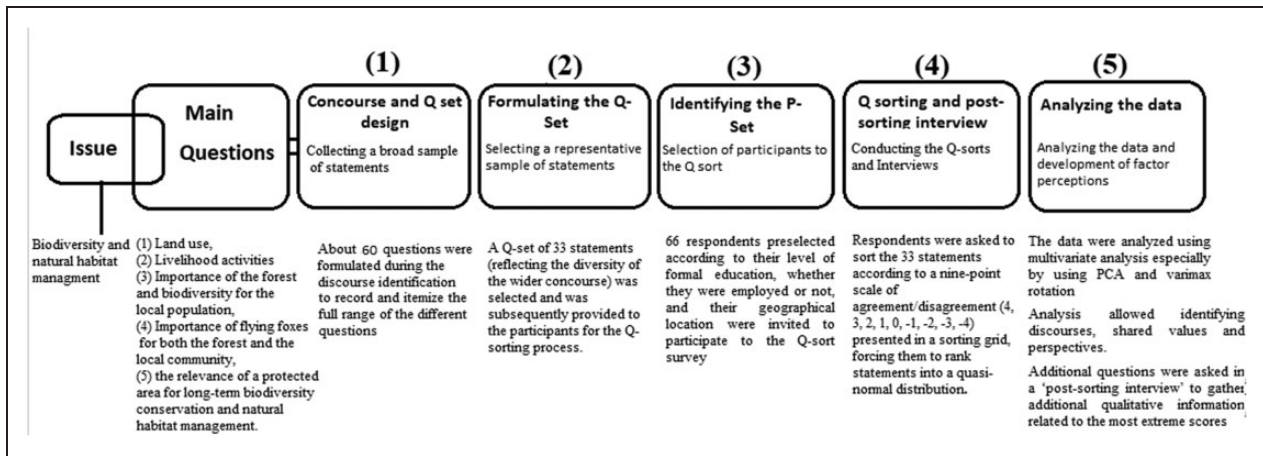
Issue

Main Questions

(1)
Concourse and Q set design
Collecting a broad sample of statements

(2)
Formulating the Q-Set
Selecting a representative sample of statements

(3)
Identifying the P-Set
Selection of participants to the Q sort

(4)
Q sorting and post-sorting interview
Conducting the Q-sorts and Interviews

(5)
Analyzing the data
Analyzing the data and development of factor perceptions

Biodiversity and natural habitat managment

(1) Land use,
(2) Livelihood activities
(3) Importance of the forest and biodiversity for the local population,
(4) Importance of flying foxes for both the forest and the local community,
(5) the relevance of a protected area for long-term biodiversity conservation and natural habitat management.

About 60 questions were formulated during the discourse identification to record and itemize the full range of the different questions

A Q-set of 33 statements (reflecting the diversity of the wider concourse) was selected and was subsequently provided to the participants for the Q-sorting process.

66 respondents preselected according to their level of formal education, whether they were employed or not, and their geographical location were invited to participate to the Q-sort survey

Respondents were asked to sort the 33 statements according to a nine-point scale of agreement/disagreement (4, 3, 2, 1, 0, -1, -2, -3, -4) presented in a sorting grid, forcing them to rank statements into a quasi-normal distribution.

The data were analyzed using multivariate analysis especially by using PCA and varimax rotation

Analysis allowed identifying discourses, shared values and perspectives.

Additional questions were asked in a 'post-sorting interview' to gather additional qualitative information related to the most extreme scores